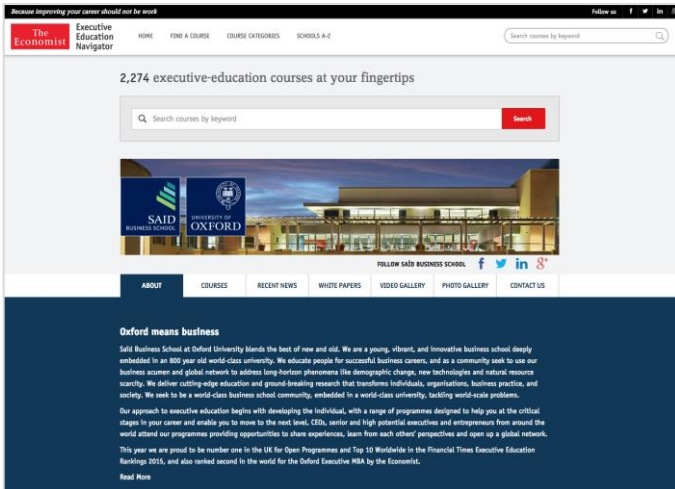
Because improving your career should not be work

Follow us f in

The Economist Executive Education Navigator

HOME FIND A COURSE COURSE CATEGORIES SCHOOLS A-Z

Search courses by keyword

2,274 executive-education courses at your fingertips

Search courses by keyword

Search

SAÏD BUSINESS SCHOOL

UNIVERSITY OF OXFORD

FOLLOW SAÏD BUSINESS SCHOOL f in g+

ABOUT COURSES RECENT NEWS WHITE PAPERS VIDEO GALLERY PHOTO GALLERY CONTACT US

Oxford means business

Saïd Business School at Oxford University blends the best of new and old. We are a young, vibrant, and innovative business school deeply embedded in an 800 year old world-class university. We educate people for successful business careers, and as a community seek to use our business acumen and global network to address long-horizon phenomena like demographic change, new technologies and natural resource scarcity. We deliver cutting-edge education and ground-breaking research that transforms individuals, organisations, business practice, and society. We seek to be a world-class business school community, embedded in a world-class university, tackling world-scale problems.

Our approach to executive education begins with developing the individual, with a range of programmes designed to help you at the critical stages in your career and enable you to move to the next level. CEOs, senior and high potential executives and entrepreneurs from around the world attend our programmes providing opportunities to share experiences, learn from each others' perspectives and open up a global network.

This year we are proud to be number one in the UK for Open Programmes and Top 10 Worldwide in the Financial Times Executive Education Rankings 2015, and also ranked second in the world for the Oxford Executive MBA by the Economist.

Read More